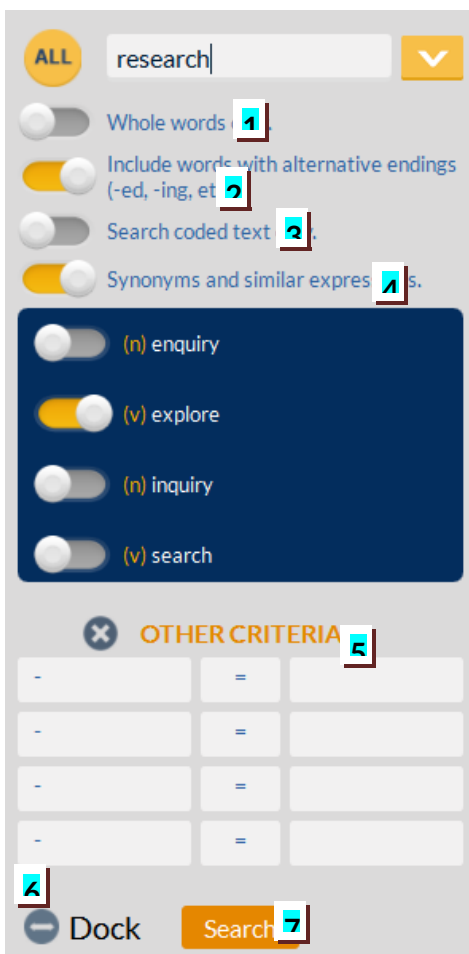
ALL research

Whole words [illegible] 1

Include words with alternative endings (-ed, -ing, et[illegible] 2

Search coded text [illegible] 3

Synonyms and similar expres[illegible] 4

(n) enquiry

(v) explore

(n) inquiry

(v) search

OTHER CRITERIA 5

| - | = | |
|---|---|---|
| - | = | |
| - | = | |
| - | = | |

6

Dock

Search 7